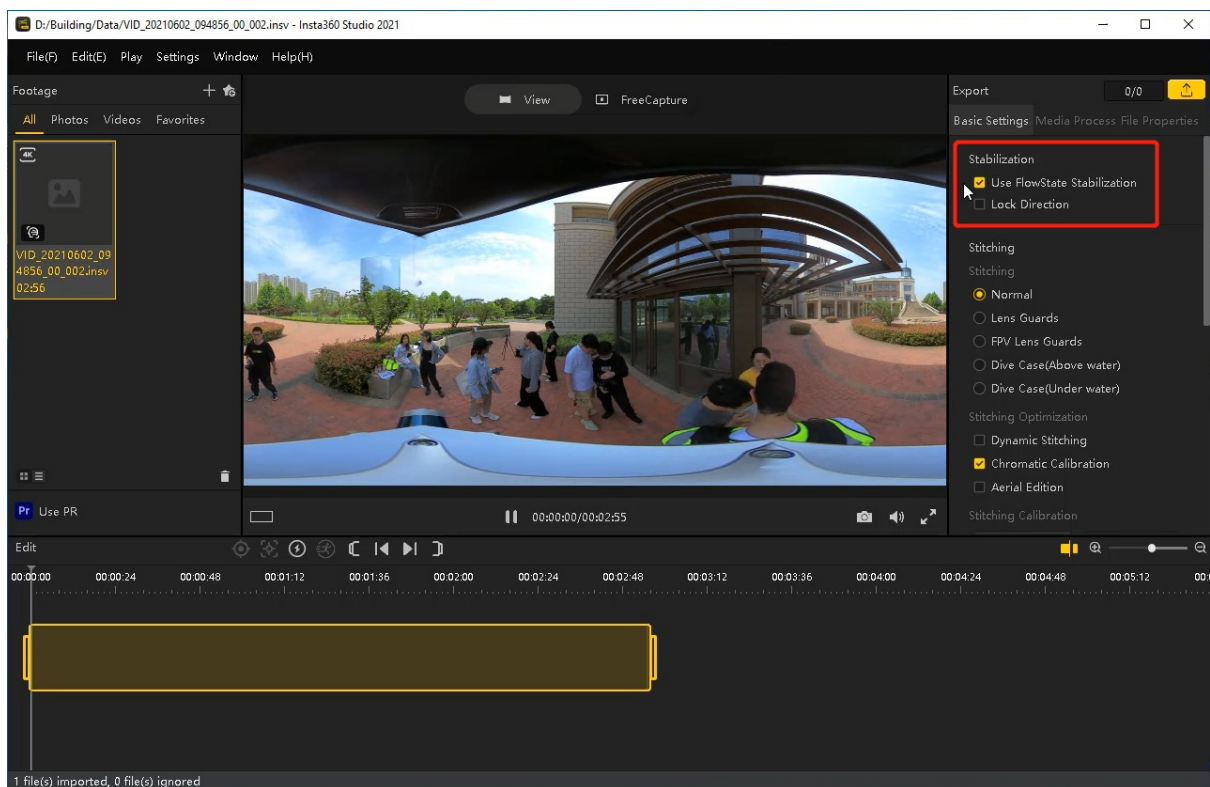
D:/Building/Data/VID_20210602_094856_00_002.insv - Insta360 Studio 2021

File(F) Edit(E) Play Settings Window Help(H)

Footage

All Photos Videos Favorites

4K

VID_20210602_094856_00_002.insv
02:56

Pr Use PR

View FreeCapture

00:00:00/00:02:55

Export 0/0

Basic Settings Media Process File Properties

Stabilization
Use FlowState Stabilization
Lock Direction

Stitching
Stitching
Normal
Lens Guards
FPV Lens Guards
Dive Case(Above water)
Dive Case(Under water)
Stitching Optimization
Dynamic Stitching
Chromatic Calibration
Aerial Edition
Stitching Calibration

Edit

00:00:00 00:00:24 00:00:48 00:01:12 00:01:36 00:02:00 00:02:24 00:02:48 00:03:12 00:03:36 00:04:00 00:04:24 00:04:48 00:05:12

1 file(s) imported, 0 file(s) ignored